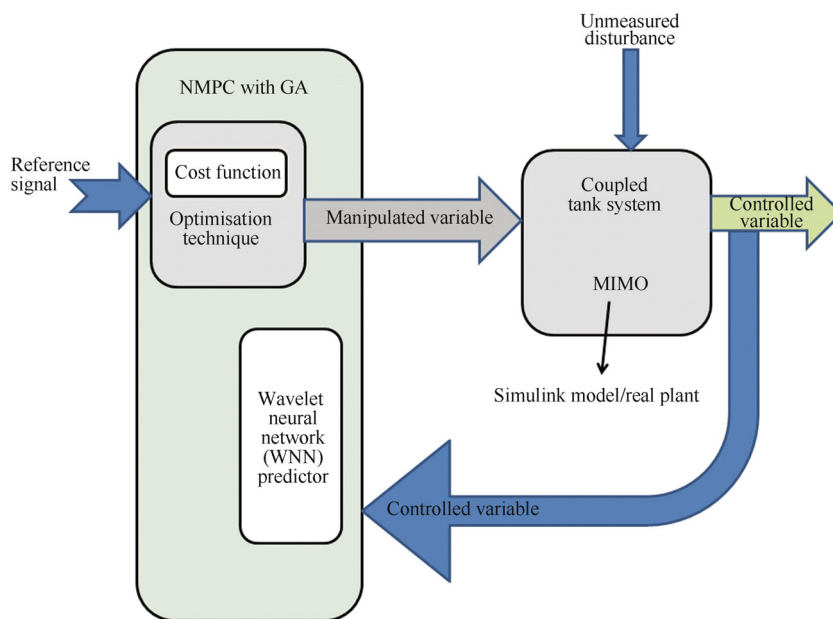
Unmeasured disturbance

NMPC with GA

Reference signal

Cost function

Optimisation technique

Manipulated variable

Coupled tank system

Controlled variable

MIMO

Simulink model/real plant

Wavelet neural network (WNN) predictor

Controlled variable